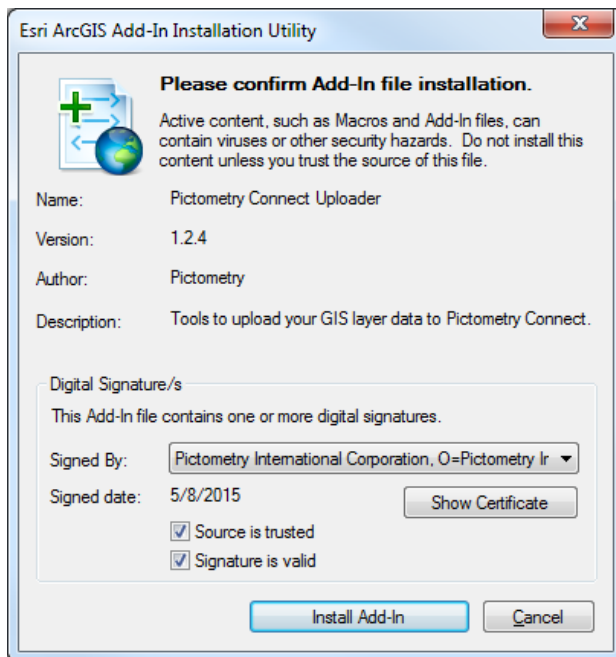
Esri ArcGIS Add-In Installation Utility

Please confirm Add-In file installation.

Active content, such as Macros and Add-In files, can contain viruses or other security hazards. Do not install this content unless you trust the source of this file.

| | |
|---|---|
| Name: | Pictometry Connect Uploader |
| Version: | 1.2.4 |
| Author: | Pictometry |
| Description: | Tools to upload your GIS layer data to Pictometry Connect. |

Digital Signature/s

This Add-In file contains one or more digital signatures.

Signed By: Pictometry International Corporation, O=Pictometry Ir

Signed date: 5/8/2015

Show Certificate

Source is trusted

Signature is valid

Install Add-In

Cancel